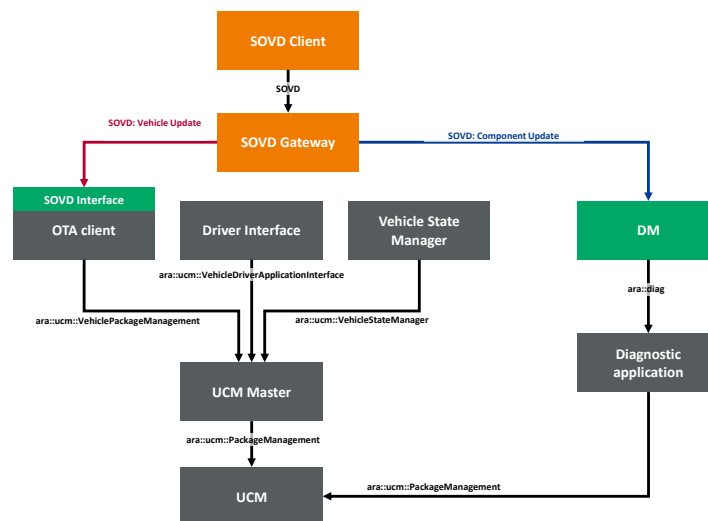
SOVD Client

SOVD

SOVD: Vehicle Update

SOVD Gateway

SOVD: Component Update

SOVD Interface

OTA client

Driver Interface

Vehicle State Manager

DM

ara::ucm::VehicleDriverApplicationInterface

ara::diag

ara::ucm::VehiclePackageManagement

ara::ucm::VehicleStateManager

UCM Master

Diagnostic application

ara::ucm::PackageManagement

UCM

ara::ucm::PackageManagement